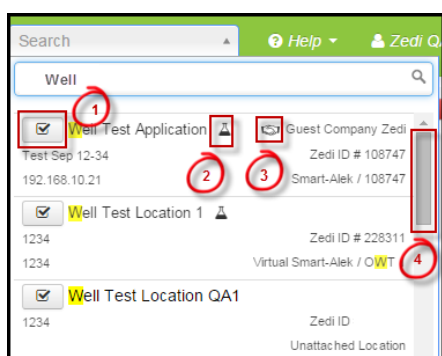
Search
Help
Zedi Q
Well
1
Well Test Application
Guest Company Zedi
Test Sep 12-34
Zedi ID # 108747
192.168.10.21
Smart-Alek / 108747
2
3
Well Test Location 1
1234
Zedi ID # 228311
1234
Virtual Smart-Alek / OWT
4
Well Test Location QA1
1234
Zedi ID
Unattached Location